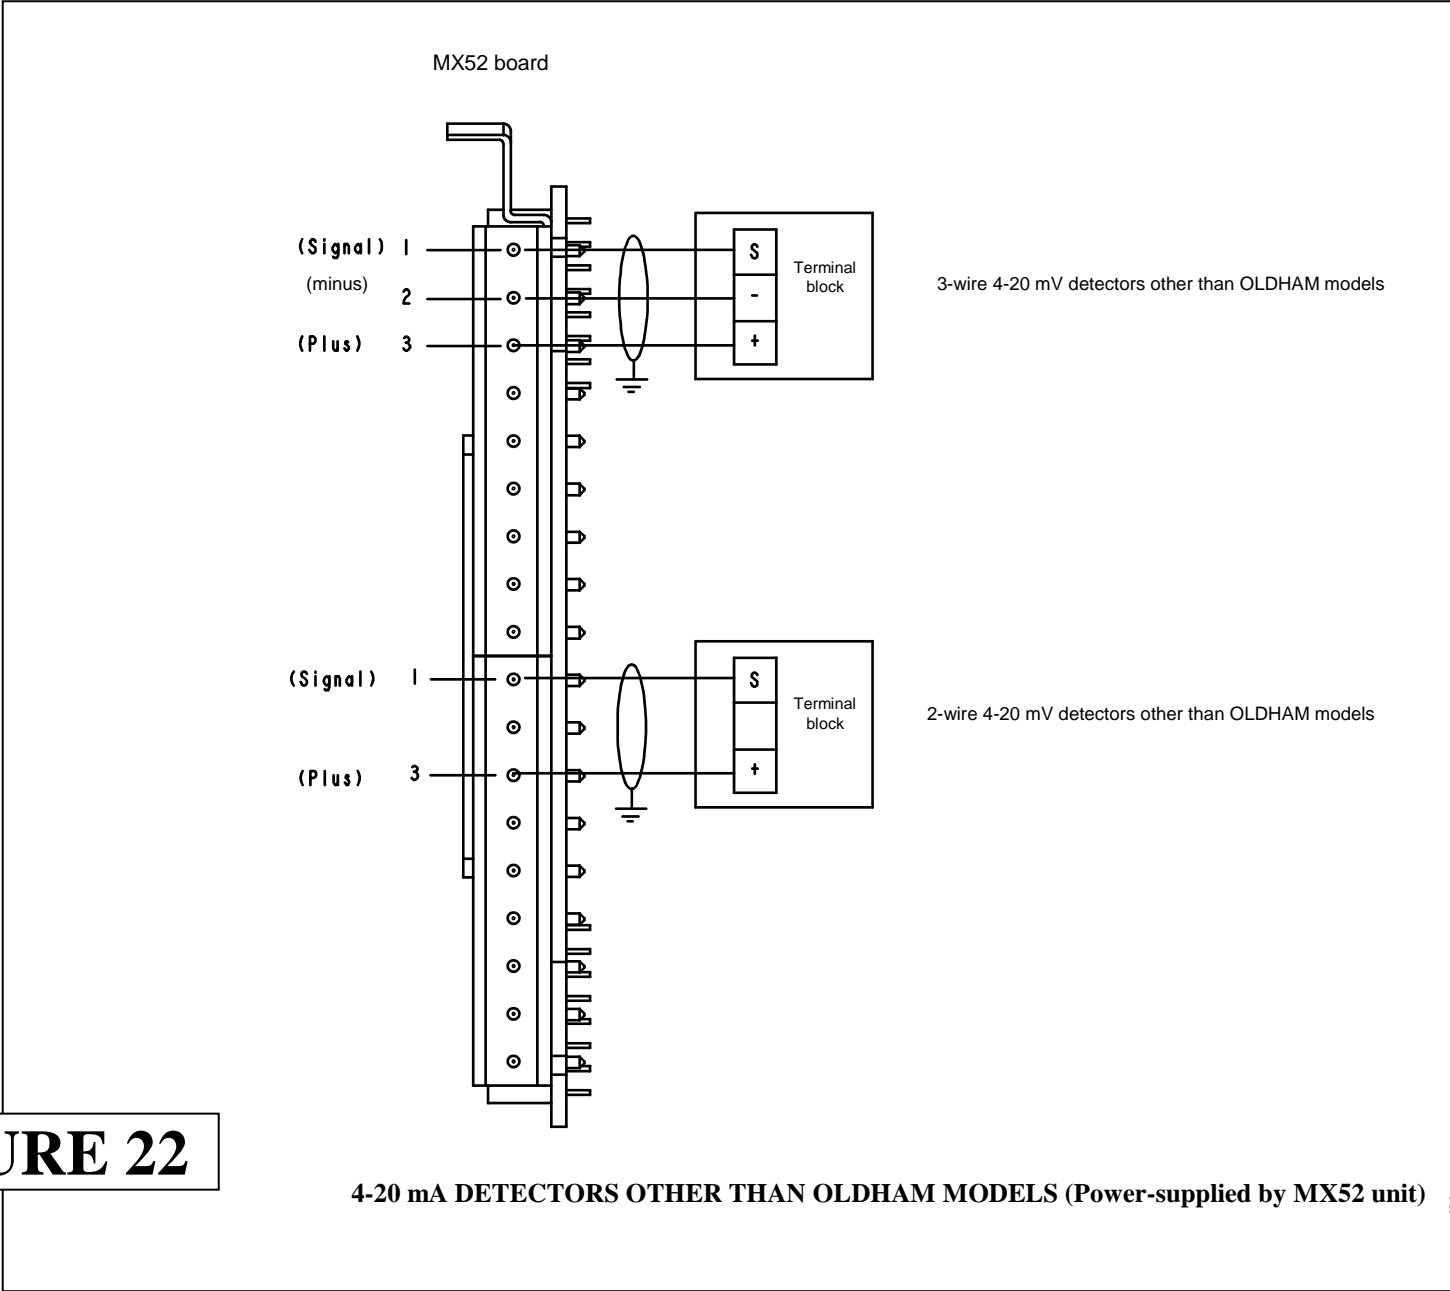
MX52 board

(Signal) 1
(minus) 2
(Plus) 3

S
-
+

Terminal block

3-wire 4-20 mV detectors other than OLDHAM models

(Signal) 1
(Plus) 3

S
+

Terminal block

2-wire 4-20 mV detectors other than OLDHAM models

URE 22

4-20 mA DETECTORS OTHER THAN OLDHAM MODELS (Power-supplied by MX52 unit)